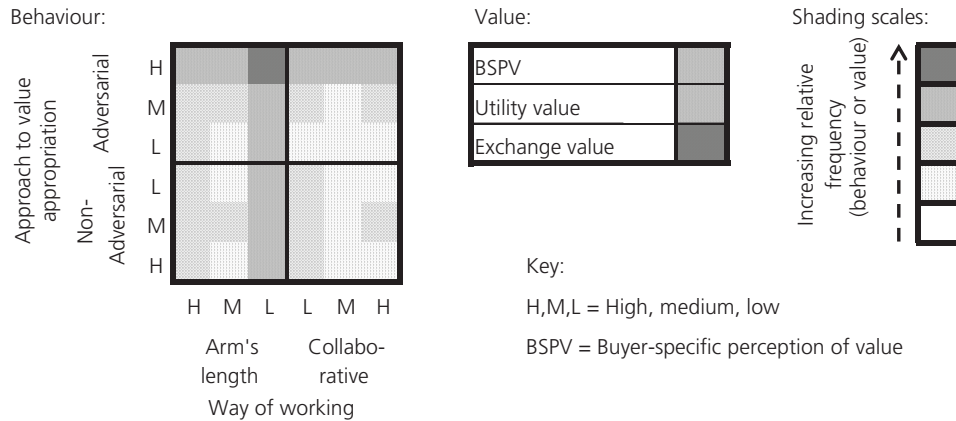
Behaviour:

Approach to value appropriation

Adversarial

Non-Adversarial

H
M
L
L
M
H

H M L L M H

Arm's length

Collaborative

Way of working

Value:

| BSPV | |
|---|---|
| Utility value | |
| Exchange value | |

Shading scales:

Increasing relative frequency (behaviour or value)

Key:

H,M,L = High, medium, low

BSPV = Buyer-specific perception of value